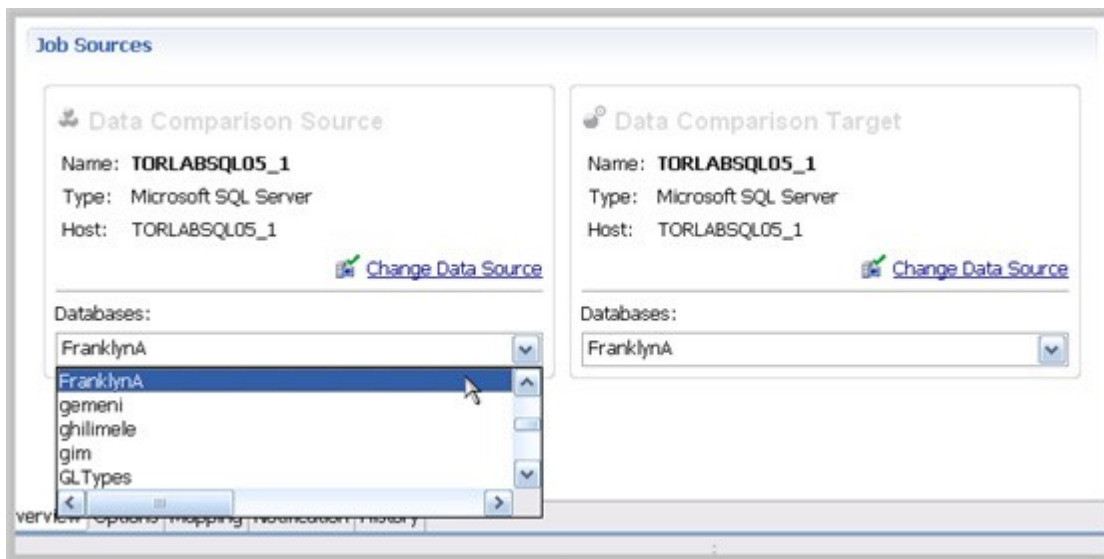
Job Sources

Data Comparison Source

Name: TORLABSQL05_1

Type: Microsoft SQL Server

Host: TORLABSQL05_1

Change Data Source

Databases:

FranklynA

FranklynA
gemeni
ghilimele
gim
GLTypes

Data Comparison Target

Name: TORLABSQL05_1

Type: Microsoft SQL Server

Host: TORLABSQL05_1

Change Data Source

Databases:

FranklynA

verview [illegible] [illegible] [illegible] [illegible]